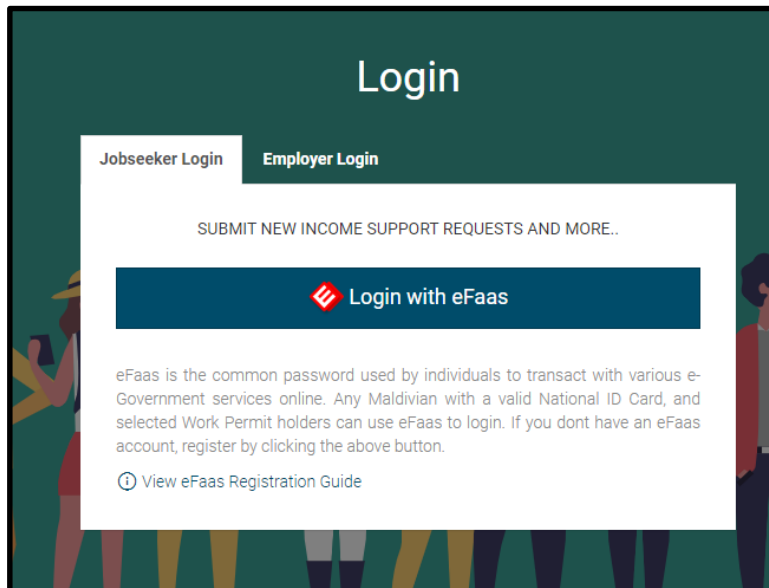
Login

Jobseeker Login

Employer Login

SUBMIT NEW INCOME SUPPORT REQUESTS AND MORE..

Login with eFaas

eFaas is the common password used by individuals to transact with various e-Government services online. Any Maldivian with a valid National ID Card, and selected Work Permit holders can use eFaas to login. If you dont have an eFaas account, register by clicking the above button.

View eFaas Registration Guide